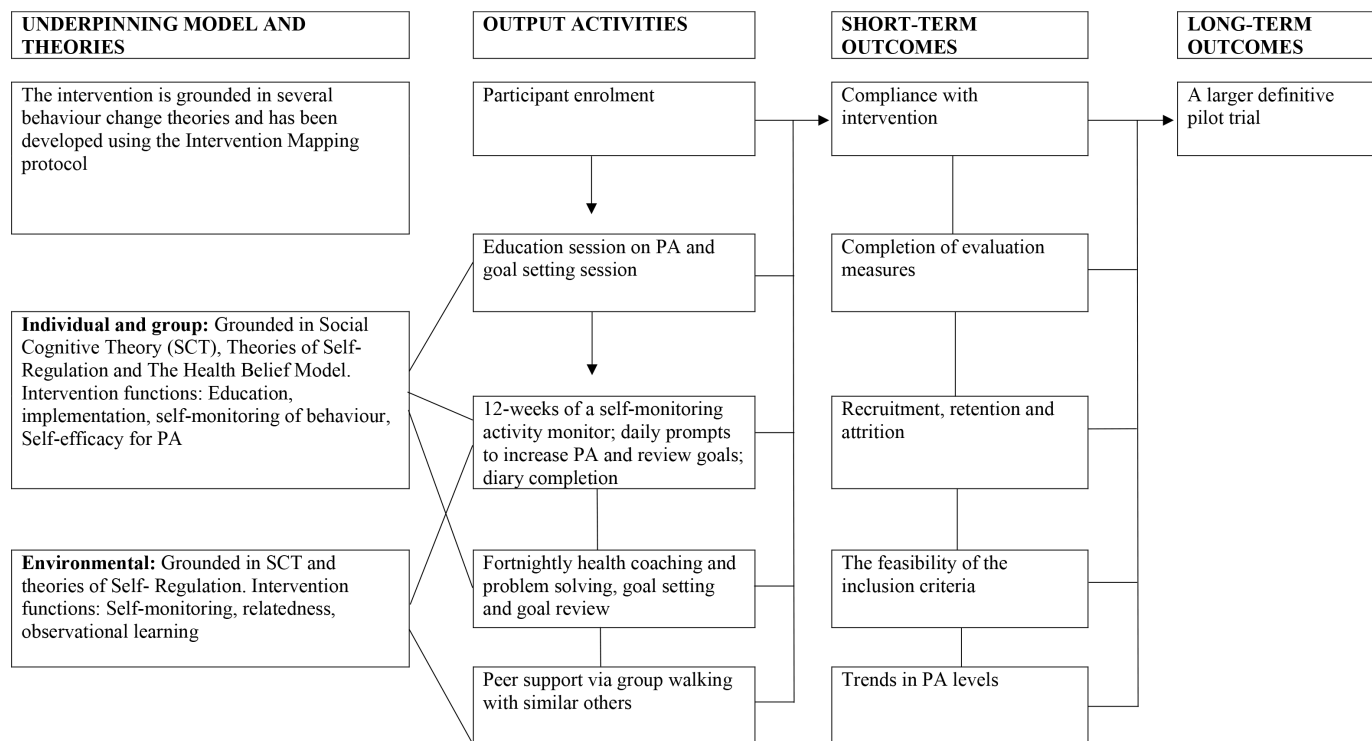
UNDERPINNING MODEL AND THEORIES

OUTPUT ACTIVITIES

SHORT-TERM OUTCOMES

LONG-TERM OUTCOMES

The intervention is grounded in several behaviour change theories and has been developed using the Intervention Mapping protocol

**Individual and group:** Grounded in Social Cognitive Theory (SCT), Theories of Self-Regulation and The Health Belief Model. Intervention functions: Education, implementation, self-monitoring of behaviour, Self-efficacy for PA

**Environmental:** Grounded in SCT and theories of Self- Regulation. Intervention functions: Self-monitoring, relatedness, observational learning

Participant enrolment

Education session on PA and goal setting session

12-weeks of a self-monitoring activity monitor; daily prompts to increase PA and review goals; diary completion

Fortnightly health coaching and problem solving, goal setting and goal review

Peer support via group walking with similar others

Compliance with intervention

Completion of evaluation measures

Recruitment, retention and attrition

The feasibility of the inclusion criteria

Trends in PA levels

A larger definitive pilot trial